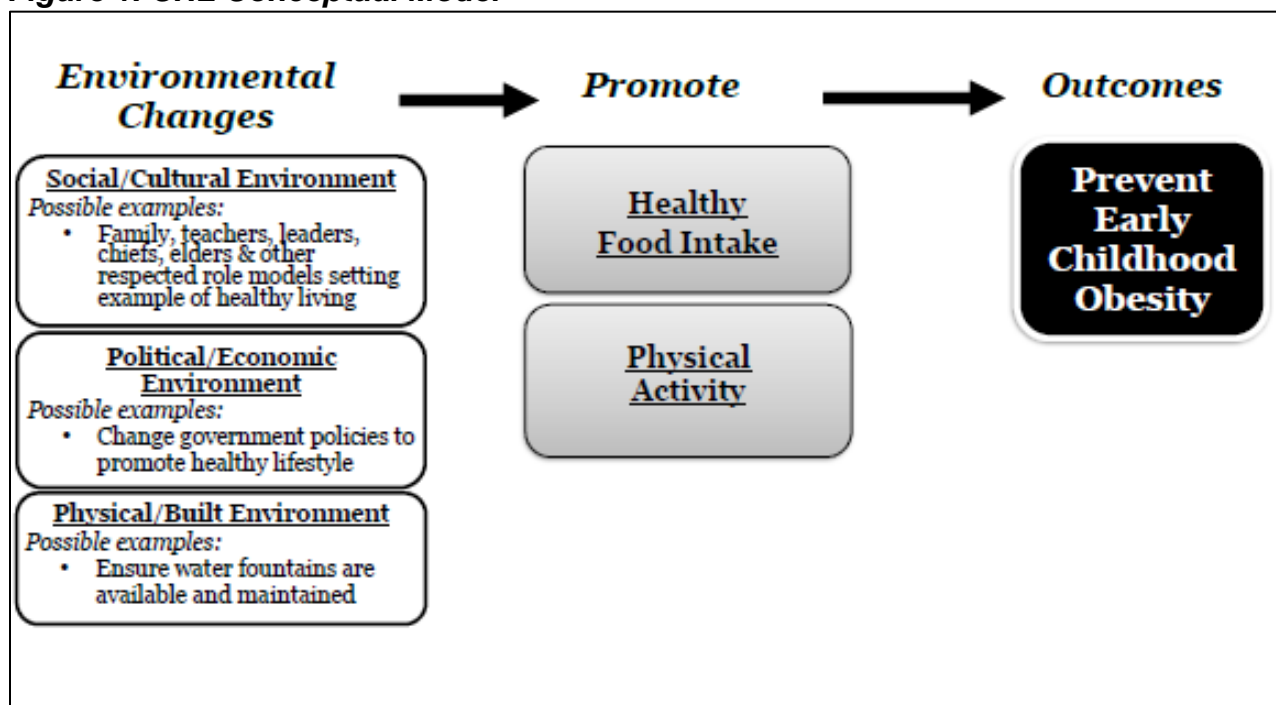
*Figure 1: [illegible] Conceptual Model*

Environmental Changes

Promote

Outcomes

Social/Cultural Environment
Possible examples:
• Family, teachers, leaders, chiefs, elders & other respected role models setting example of healthy living

Political/Economic Environment
Possible examples:
• Change government policies to promote healthy lifestyle

Physical/Built Environment
Possible examples:
• Ensure water fountains are available and maintained

Healthy Food Intake

Physical Activity

Prevent Early Childhood Obesity